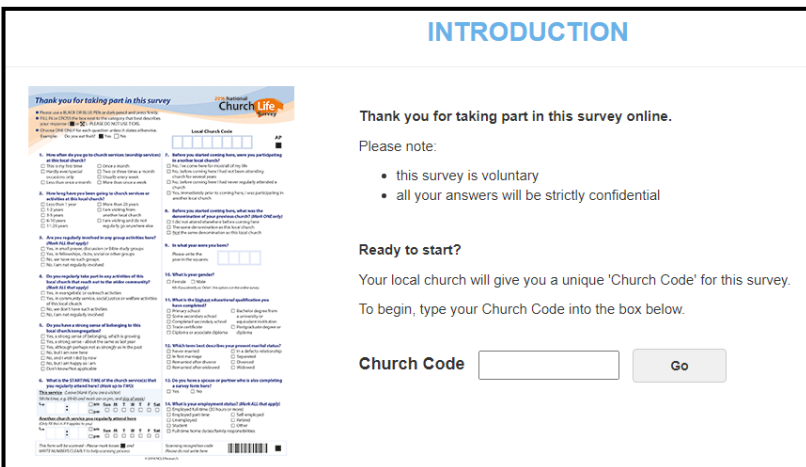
INTRODUCTION

Thank you for taking part in this survey

2016 National Church Life Survey

Local Church Code

AP

1. How often do you go to church services (worship services) at this local church?

2. How long have you been going to church services or activities at this local church?

3. Are you regularly involved in any group activities here? (Mark ALL that apply)

4. Do you regularly take part in any activities of this local church that reach out to the wider community? (Mark ALL that apply)

5. Do you have a strong sense of belonging to this local church/congregation?

6. What is the STARTING TIME of the church service(s) that you regularly attend here? (Mark up to TWO)

7. Before you started coming here, were you participating in another local church?

8. Before you started coming here, what was the denomination of your previous church? (Mark ONE only)

9. In what year were you born?

10. What is your gender?

11. What is the highest educational qualification you have completed?

12. Which term best describes your present marital status?

13. Do you have a spouse or partner who is also completing a survey form here?

14. What is your employment status? (Mark ALL that apply)

Thank you for taking part in this survey online.

Please note:

• this survey is voluntary
• all your answers will be strictly confidential

Ready to start?

Your local church will give you a unique 'Church Code' for this survey.

To begin, type your Church Code into the box below.

Church Code

Go